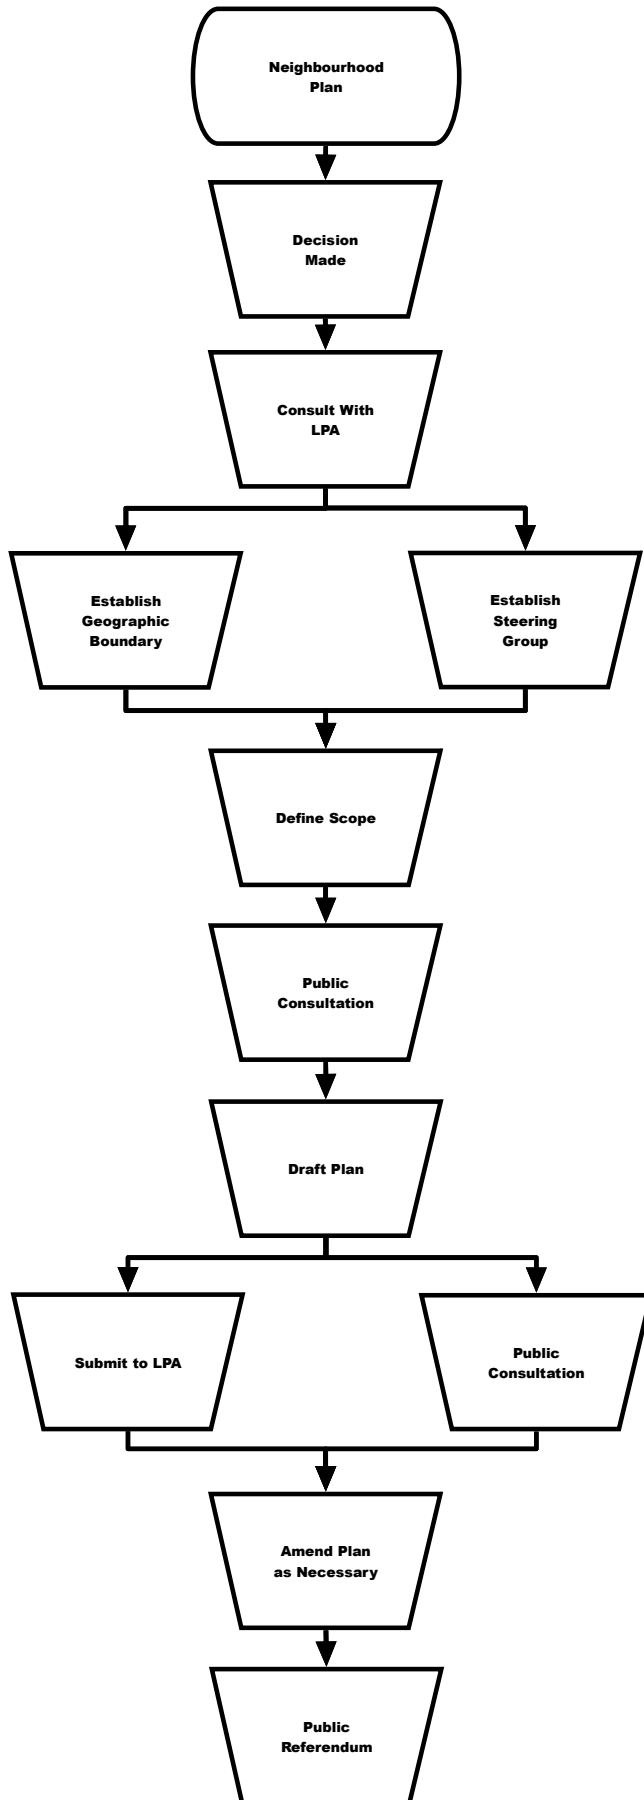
Neighbourhood Plan

Decision Made

Consult With LPA

Establish Geographic Boundary

Establish Steering Group

Define Scope

Public Consultation

Draft Plan

Submit to LPA

Public Consultation

Amend Plan as Necessary

Public Referendum